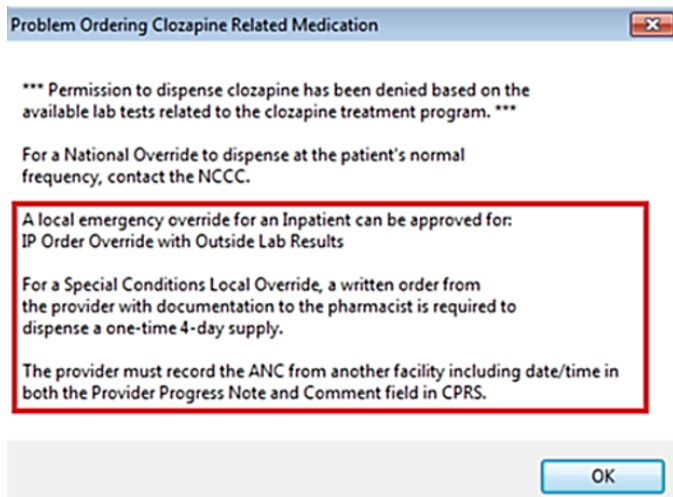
Problem Ordering Clozapine Related Medication

*** Permission to dispense clozapine has been denied based on the available lab tests related to the clozapine treatment program. ***

For a National Override to dispense at the patient's normal frequency, contact the NCCC.

A local emergency override for an Inpatient can be approved for:
IP Order Override with Outside Lab Results

For a Special Conditions Local Override, a written order from the provider with documentation to the pharmacist is required to dispense a one-time 4-day supply.

The provider must record the ANC from another facility including date/time in both the Provider Progress Note and Comment field in CPRS.

OK